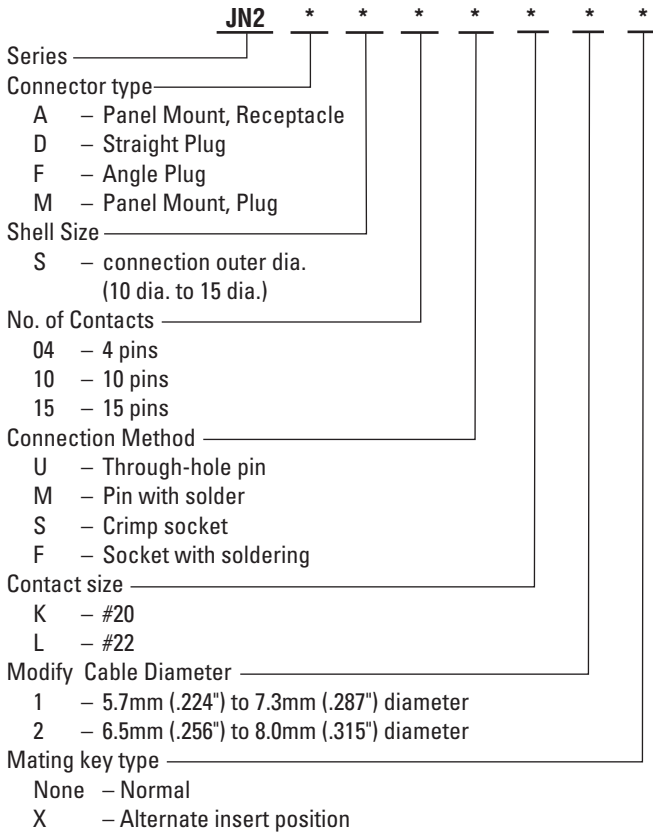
JN2 * * * * * * *

Series
Connector type
A – Panel Mount, Receptacle
D – Straight Plug
F – Angle Plug
M – Panel Mount, Plug
Shell Size
S – connection outer dia. (10 dia. to 15 dia.)
No. of Contacts
04 – 4 pins
10 – 10 pins
15 – 15 pins
Connection Method
U – Through-hole pin
M – Pin with solder
S – Crimp socket
F – Socket with soldering
Contact size
K – #20
L – #22
Modify Cable Diameter
1 – 5.7mm (.224") to 7.3mm (.287") diameter
2 – 6.5mm (.256") to 8.0mm (.315") diameter
Mating key type
None – Normal
X – Alternate insert position